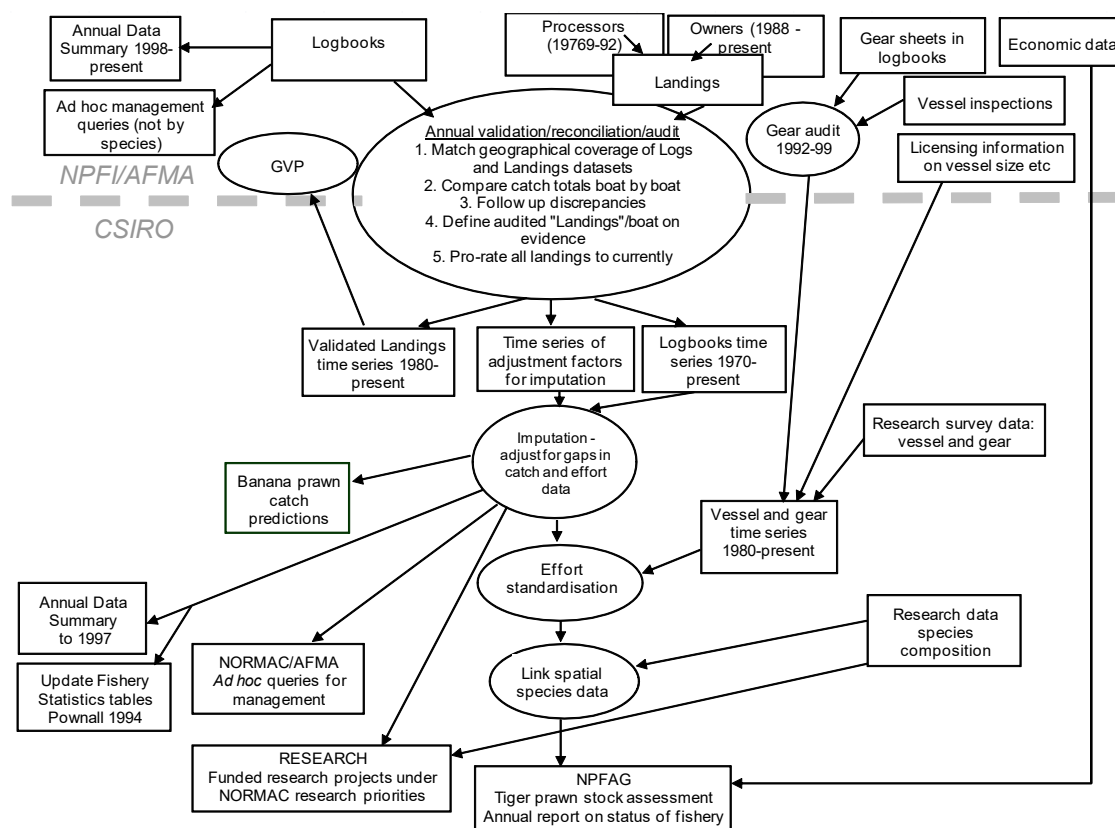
Annual Data Summary 1998-present

Logbooks

Ad hoc management queries (not by species)

Processors (19769-92)

Owners (1988 - present

Landings

Gear sheets in logbooks

Economic data

Vessel inspections

Gear audit 1992-99

Licensing information on vessel size etc

GVP

NPFI/AFMA

CSIRO

Annual validation/reconciliation/audit
1. Match geographical coverage of Logs and Landings datasets
2. Compare catch totals boat by boat
3. Follow up discrepancies
4. Define audited "Landings"/boat on evidence
5. Pro-rate all landings to currently

Validated Landings time series 1980-present

Time series of adjustment factors for imputation

Logbooks time series 1970-present

Imputation - adjust for gaps in catch and effort data

Research survey data: vessel and gear

Banana prawn catch predictions

Vessel and gear time series 1980-present

Effort standardisation

Annual Data Summary to 1997

Update Fishery Statistics tables Pownall 1994

NORMAC/AFMA *Ad hoc* queries for management

Research data species composition

Link spatial species data

RESEARCH
Funded research projects under NORMAC research priorities

NPFAG
Tiger prawn stock assessment
Annual report on status of fishery